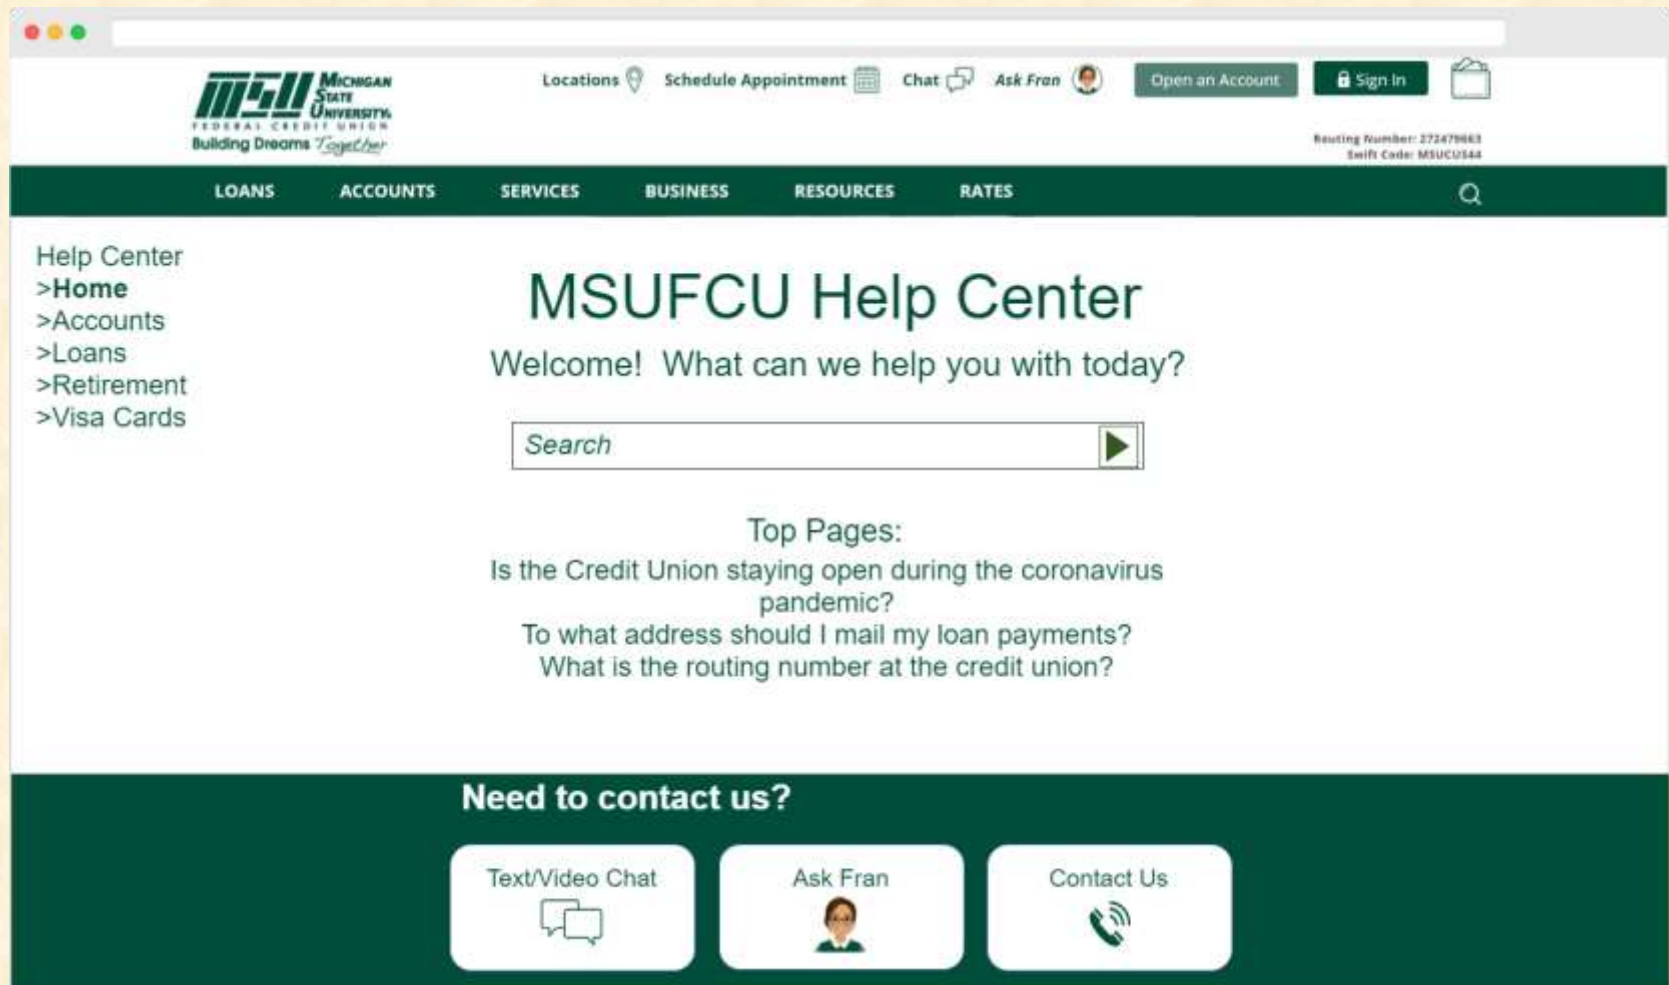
MSU Michigan State University Federal Credit Union
Building Dreams Together

Locations Schedule Appointment Chat Ask Fran Open an Account Sign In

Routing Number: 272479663
Swift Code: MSUCUS44

LOANS ACCOUNTS SERVICES BUSINESS RESOURCES RATES

Help Center
>Home
>Accounts
>Loans
>Retirement
>Visa Cards

MSUFCU Help Center

Welcome! What can we help you with today?

Search

Top Pages:
Is the Credit Union staying open during the coronavirus pandemic?
To what address should I mail my loan payments?
What is the routing number at the credit union?

Need to contact us?

Text/Video Chat

Ask Fran

Contact Us